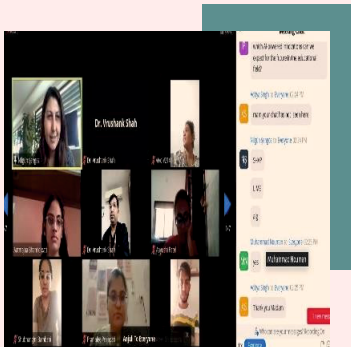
Meeting Chat

which AI-powered innovations can we expect for the future in educational field?

Nitya Singha to Everyone 12:31 PM

thank you! that was great ma'am

Nitya Singha to Everyone 12:31 PM

SHAP

LIME

XAI

Muhammad Nauman to Everyone 12:33 PM

Muhammad Nauman

Thank you Ma'am

Dr. Vrushank Shah

Nitya Singha

Dr. Vrushank Shah

Saumya Sharma

Shubhangi Sharma

Anjali To Everyone